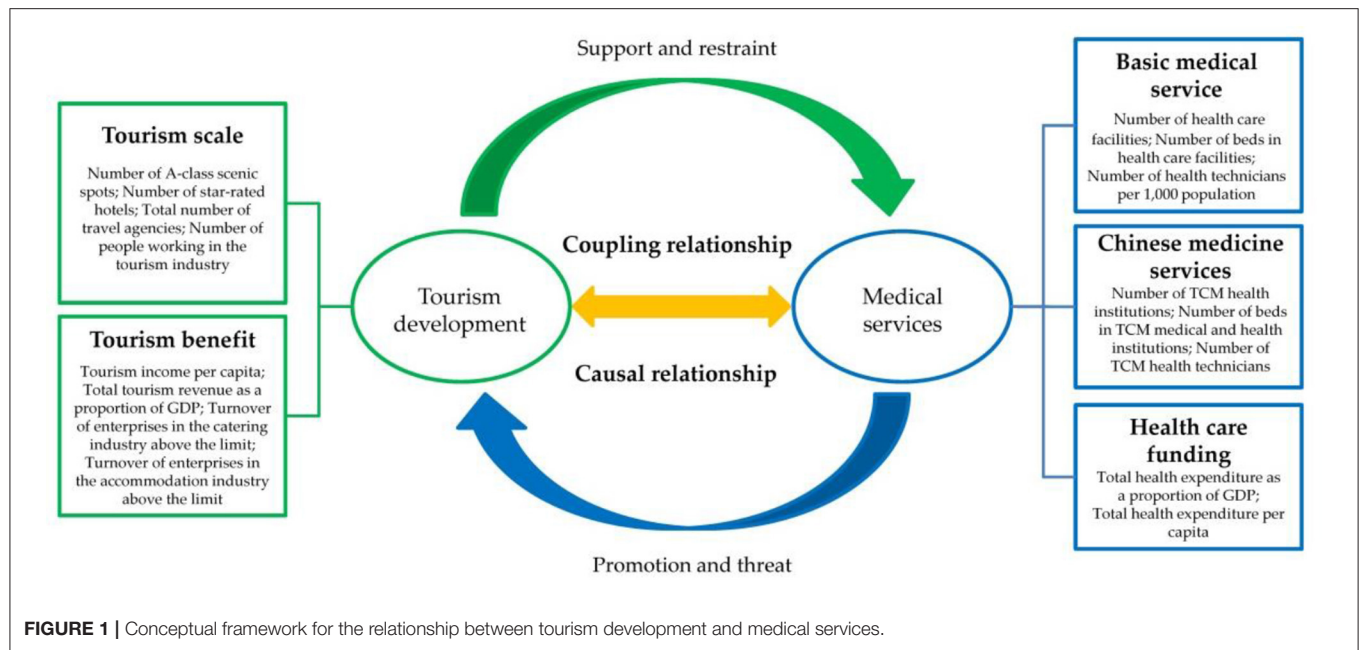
Support and restraint

Tourism scale

Number of A-class scenic spots; Number of star-rated hotels; Total number of travel agencies; Number of people working in the tourism industry

Tourism benefit

Tourism income per capita; Total tourism revenue as a proportion of GDP; Turnover of enterprises in the catering industry above the limit; Turnover of enterprises in the accommodation industry above the limit

Coupling relationship

Tourism development

Medical services

Causal relationship

Basic medical service

Number of health care facilities; Number of beds in health care facilities; Number of health technicians per 1,000 population

Chinese medicine services

Number of TCM health institutions; Number of beds in TCM medical and health institutions; Number of TCM health technicians

Health care funding

Total health expenditure as a proportion of GDP; Total health expenditure per capita

Promotion and threat

FIGURE 1 | Conceptual framework for the relationship between tourism development and medical services.